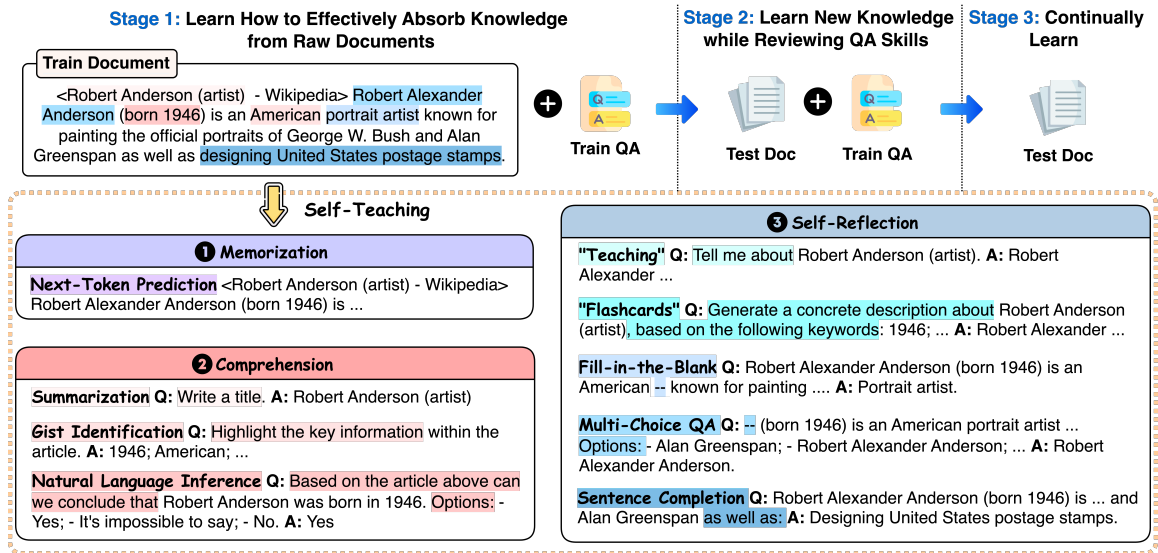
Stage 1: Learn How to Effectively Absorb Knowledge from Raw Documents

Stage 2: Learn New Knowledge while Reviewing QA Skills

Stage 3: Continually Learn

Train Document

<Robert Anderson (artist) - Wikipedia> Robert Alexander Anderson (born 1946) is an American portrait artist known for painting the official portraits of George W. Bush and Alan Greenspan as well as designing United States postage stamps.

Q
A
Train QA

Test Doc

Q
A
Train QA

Test Doc

Self-Teaching

1 Memorization

Next-Token Prediction <Robert Anderson (artist) - Wikipedia> Robert Alexander Anderson (born 1946) is ...

2 Comprehension

Summarization Q: Write a title. A: Robert Anderson (artist)

Gist Identification Q: Highlight the key information within the article. A: 1946; American; ...

Natural Language Inference Q: Based on the article above can we conclude that Robert Anderson was born in 1946. Options: - Yes; - It's impossible to say; - No. A: Yes

3 Self-Reflection

"Teaching" Q: Tell me about Robert Anderson (artist). A: Robert Alexander ...

"Flashcards" Q: Generate a concrete description about Robert Anderson (artist), based on the following keywords: 1946; ... A: Robert Alexander ...

Fill-in-the-Blank Q: Robert Alexander Anderson (born 1946) is an American -- known for painting .... A: Portrait artist.

Multi-Choice QA Q: -- (born 1946) is an American portrait artist ... Options: - Alan Greenspan; - Robert Alexander Anderson; ... A: Robert Alexander Anderson.

Sentence Completion Q: Robert Alexander Anderson (born 1946) is ... and Alan Greenspan as well as: A: Designing United States postage stamps.